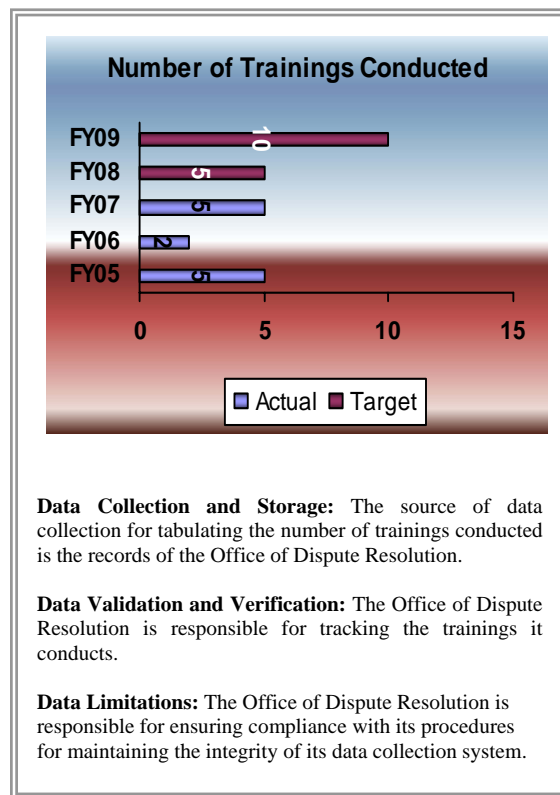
Number of Trainings Conducted

FY09
FY08
FY07
FY06
FY05

10
5
5
2
5

0
5
10
15

Actual
Target

**Data Collection and Storage:** The source of data collection for tabulating the number of trainings conducted is the records of the Office of Dispute Resolution.

**Data Validation and Verification:** The Office of Dispute Resolution is responsible for tracking the trainings it conducts.

**Data Limitations:** The Office of Dispute Resolution is responsible for ensuring compliance with its procedures for maintaining the integrity of its data collection system.